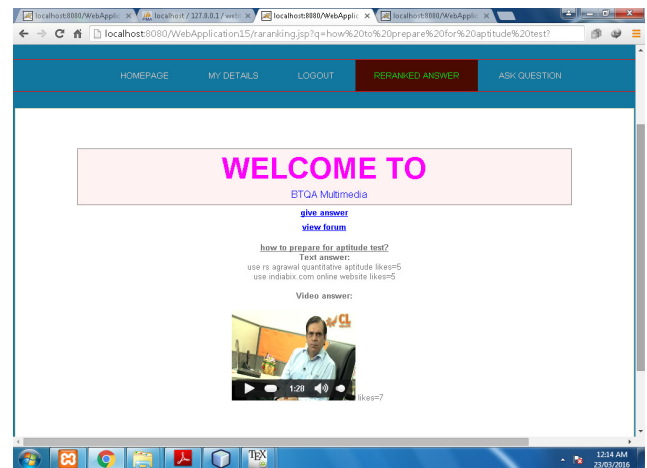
localhost:8080/WebApplic ×
localhost / 127.0.0.1 / web ×
localhost:8080/WebApplic ×
localhost:8080/WebApplic ×

localhost:8080/WebApplication15/raranking.jsp?q=how%20to%20prepare%20for%20aptitude%20test?

HOMEPAGE MY DETAILS LOGOUT RERANKED ANSWER ASK QUESTION

WELCOME TO

BTQA Multimedia

give answer

view forum

how to prepare for aptitude test?

Text answer:

use rs agrawal quantitative aptitude likes=5

use indiabix.com online website likes=5

Video answer:

CL

1:28

likes=7

12:14 AM
23/03/2016